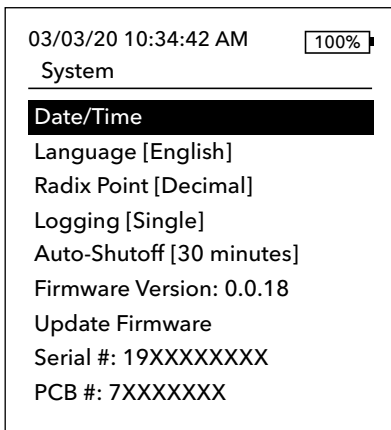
03/03/20 10:34:42 AM
100%
System

Date/Time
Language [English]
Radix Point [Decimal]
Logging [Single]
Auto-Shutoff [30 minutes]
Firmware Version: 0.0.18
Update Firmware
Serial #: 19XXXXXXXX
PCB #: 7XXXXXXX